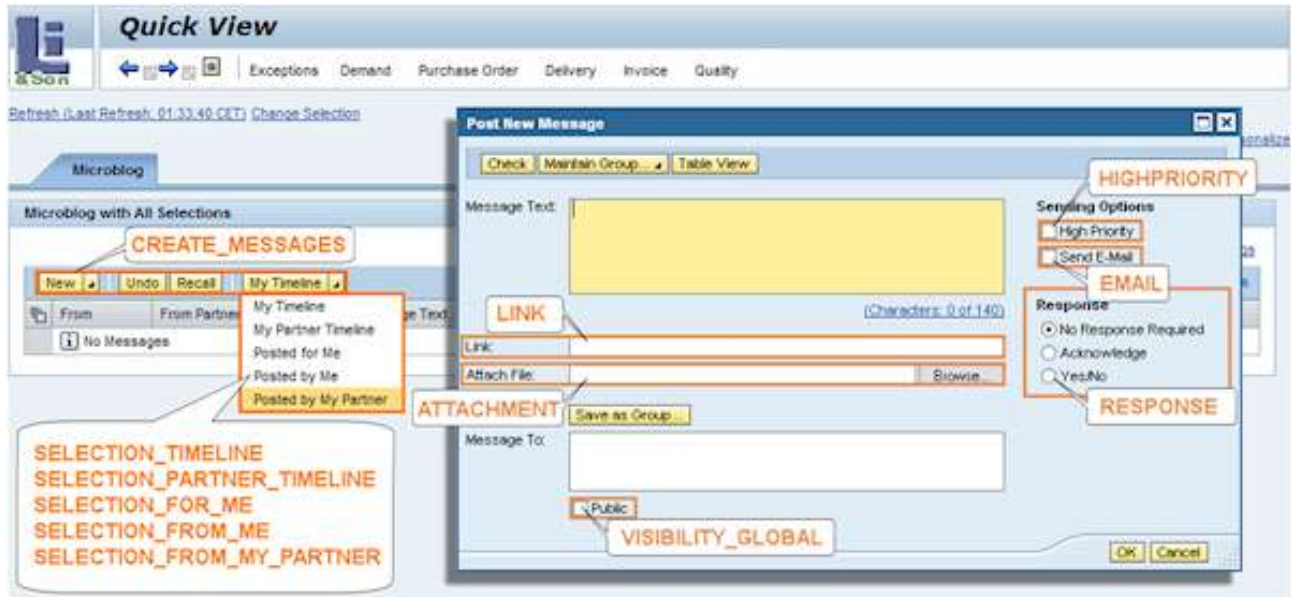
& Son

Quick View

Exceptions Demand Purchase Order Delivery Invoice Quality

Refresh (Last Refresh: 01:33:40 CET) Change Selection

Microblog

Microblog with All Selections

CREATE_MESSAGES

New | Undo | Recall | My Timeline

From | From Partner | ge Text

No Messages

My Timeline
My Partner Timeline
Posted for Me
Posted by Me
Posted by My Partner

SELECTION_TIMELINE
SELECTION_PARTNER_TIMELINE
SELECTION_FOR_ME
SELECTION_FROM_ME
SELECTION_FROM_MY_PARTNER

Post New Message

Check | Maintain Group... | Table View

Message Text:

(Characters: 0 of 140)

LINK

Link:

Attach File: Browse...

ATTACHMENT

Save as Group...

Message To:

Public

VISIBILITY_GLOBAL

HIGHPRIORITY

Sending Options

High Priority

Send E-Mail

EMAIL

Response

No Response Required
Acknowledge
Yes/No

RESPONSE

OK | Cancel

onalize